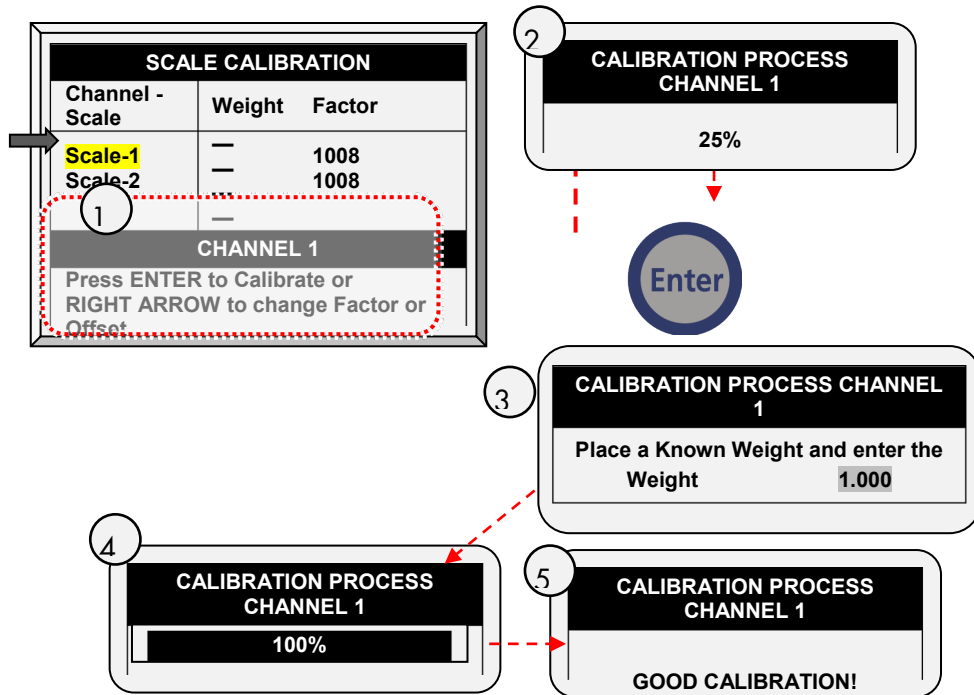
SCALE CALIBRATION

| Channel - Scale | Weight | Factor |
|---|---|---|
| Scale-1 | — | 1008 |
| Scale-2 | — | 1008 |
| | — | |

1

CHANNEL 1

Press ENTER to Calibrate or RIGHT ARROW to change Factor or Offset

2

CALIBRATION PROCESS CHANNEL 1

25%

Enter

3

CALIBRATION PROCESS CHANNEL 1

Place a Known Weight and enter the Weight 1.000

4

CALIBRATION PROCESS CHANNEL 1

100%

5

CALIBRATION PROCESS CHANNEL 1

GOOD CALIBRATION!